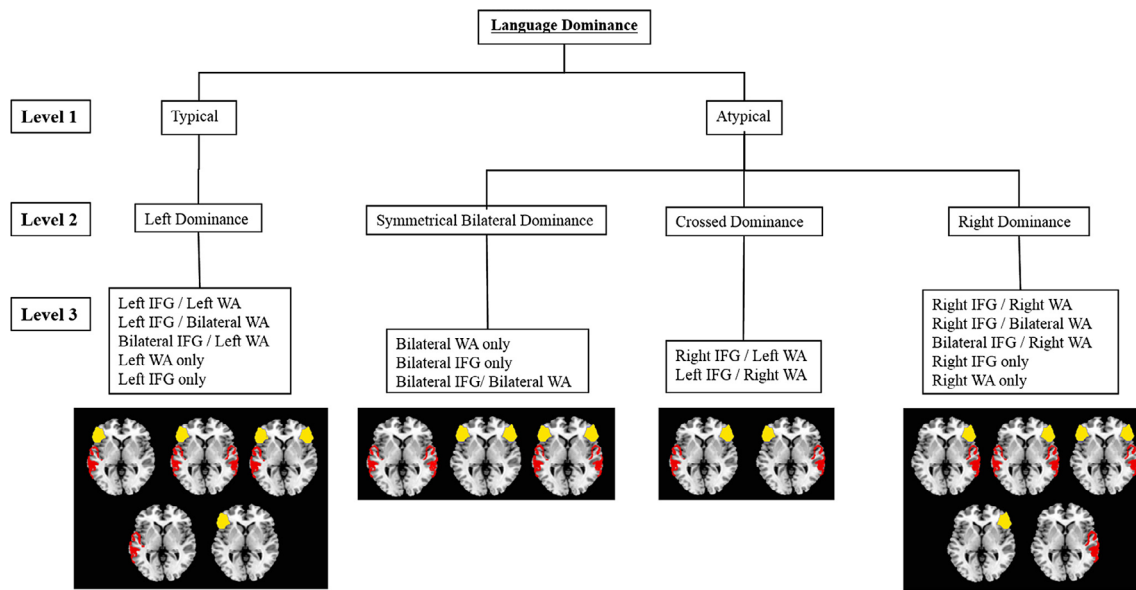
Language Dominance

Level 1

Typical

Atypical

Level 2

Left Dominance

Symmetrical Bilateral Dominance

Crossed Dominance

Right Dominance

Level 3

Left IFG / Left WA
Left IFG / Bilateral WA
Bilateral IFG / Left WA
Left WA only
Left IFG only

Bilateral WA only
Bilateral IFG only
Bilateral IFG/ Bilateral WA

Right IFG / Left WA
Left IFG / Right WA

Right IFG / Right WA
Right IFG / Bilateral WA
Bilateral IFG / Right WA
Right IFG only
Right WA only